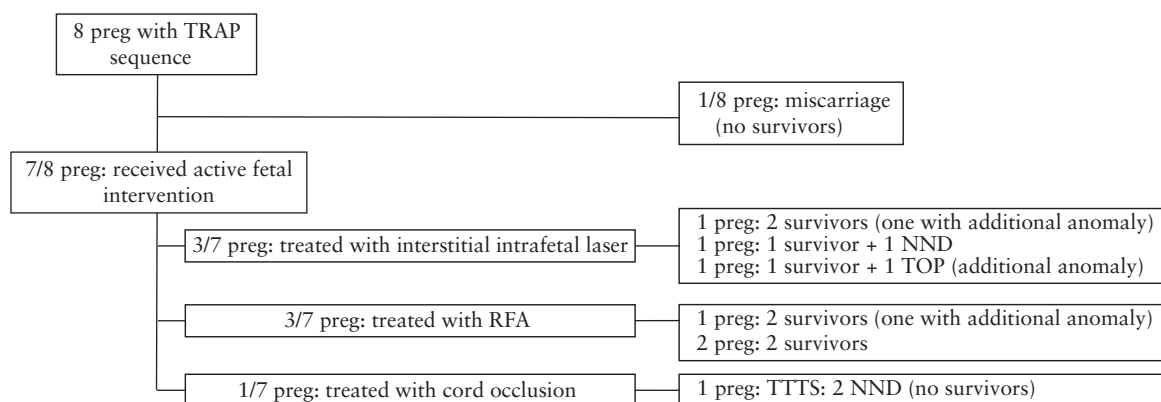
8 preg with TRAP sequence

1/8 preg: miscarriage (no survivors)

7/8 preg: received active fetal intervention

3/7 preg: treated with interstitial intrafetal laser

1 preg: 2 survivors (one with additional anomaly)
1 preg: 1 survivor + 1 NND
1 preg: 1 survivor + 1 TOP (additional anomaly)

3/7 preg: treated with RFA

1 preg: 2 survivors (one with additional anomaly)
2 preg: 2 survivors

1/7 preg: treated with cord occlusion

1 preg: TTTS: 2 NND (no survivors)